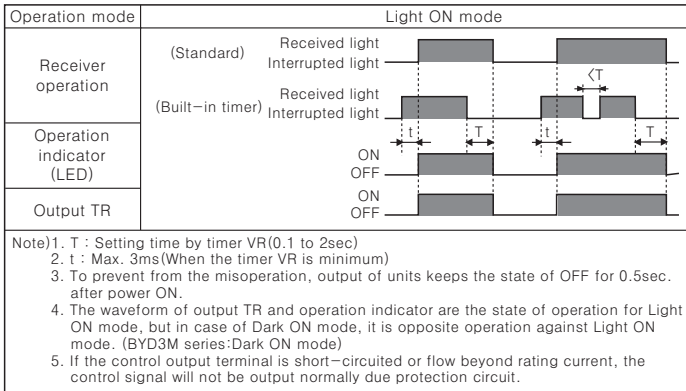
| Operation mode | Light ON mode |
|---|---|
| Receiver operation | (Standard) Received light Interrupted light<br>(Built−in timer) Received light Interrupted light |
| Operation indicator (LED) | t T t T<br>ON OFF |
| Output TR | ON OFF |

<T

Note)1. T : Setting time by timer VR(0.1 to 2sec)
2. t : Max. 3ms(When the timer VR is minimum)
3. To prevent from the misoperation, output of units keeps the state of OFF for 0.5sec. after power ON.
4. The waveform of output TR and operation indicator are the state of operation for Light ON mode, but in case of Dark ON mode, it is opposite operation against Light ON mode. (BYD3M series:Dark ON mode)
5. If the control output terminal is short−circuited or flow beyond rating current, the control signal will not be output normally due protection circuit.